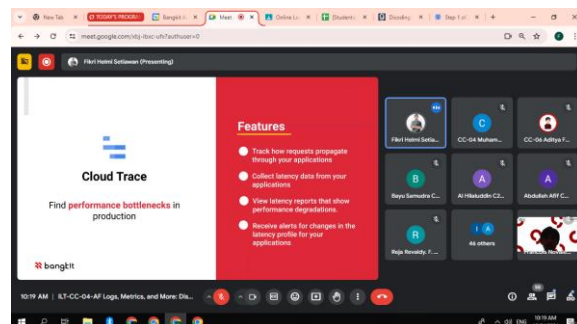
New Tab
TODAY'S PROGRAI
Bangkit
Meet
Online Li
Student
Discussi
Step fi
meet.google.com/ebj-tbxc-uhi?authuser=0
Fikri Helmi Setiawan (Presenting)

Cloud Trace

Find performance bottlenecks in production

bangkit

Features

Track how requests propagate through your applications

Collect latency data from your applications

View latency reports that show performance degradations.

Receive alerts for changes in the latency profile for your applications

Fikri Helmi Setia...
CC-04 Muham...
CC-06 Aditya F...
Bayu Samudra C...
Al Hilaluddin C2...
Abdullah Afif C...
Reja Revaldy. F. ...
46 others
Francois Novalo...

10:19 AM | ILT-CC-04-AF Logs, Metrics, and More: Dis...
10:19 AM
ENG